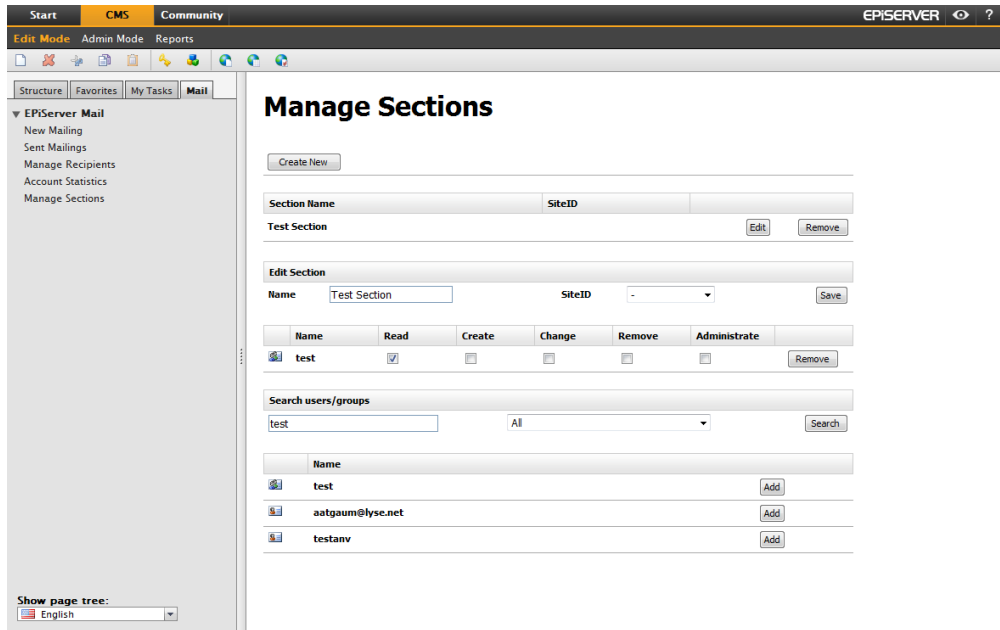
Start CMS Community EPiSERVER ?

Edit Mode Admin Mode Reports

Structure Favorites My Tasks Mail

EPiServer Mail
New Mailing
Sent Mailings
Manage Recipients
Account Statistics
Manage Sections

Show page tree:
English

Manage Sections

Create New

| Section Name | SiteID | | |
|---|---|---|---|
| Test Section | | Edit | Remove |

Edit Section

Name Test Section SiteID - Save

| | Name | Read | Create | Change | Remove | Administrate | |
|---|---|---|---|---|---|---|---|
| | test | ☑ | ☐ | ☐ | ☐ | ☐ | Remove |

Search users/groups

test All Search

| | Name | |
|---|---|---|
| | test | Add |
| | aatgaum@lyse.net | Add |
| | testanv | Add |